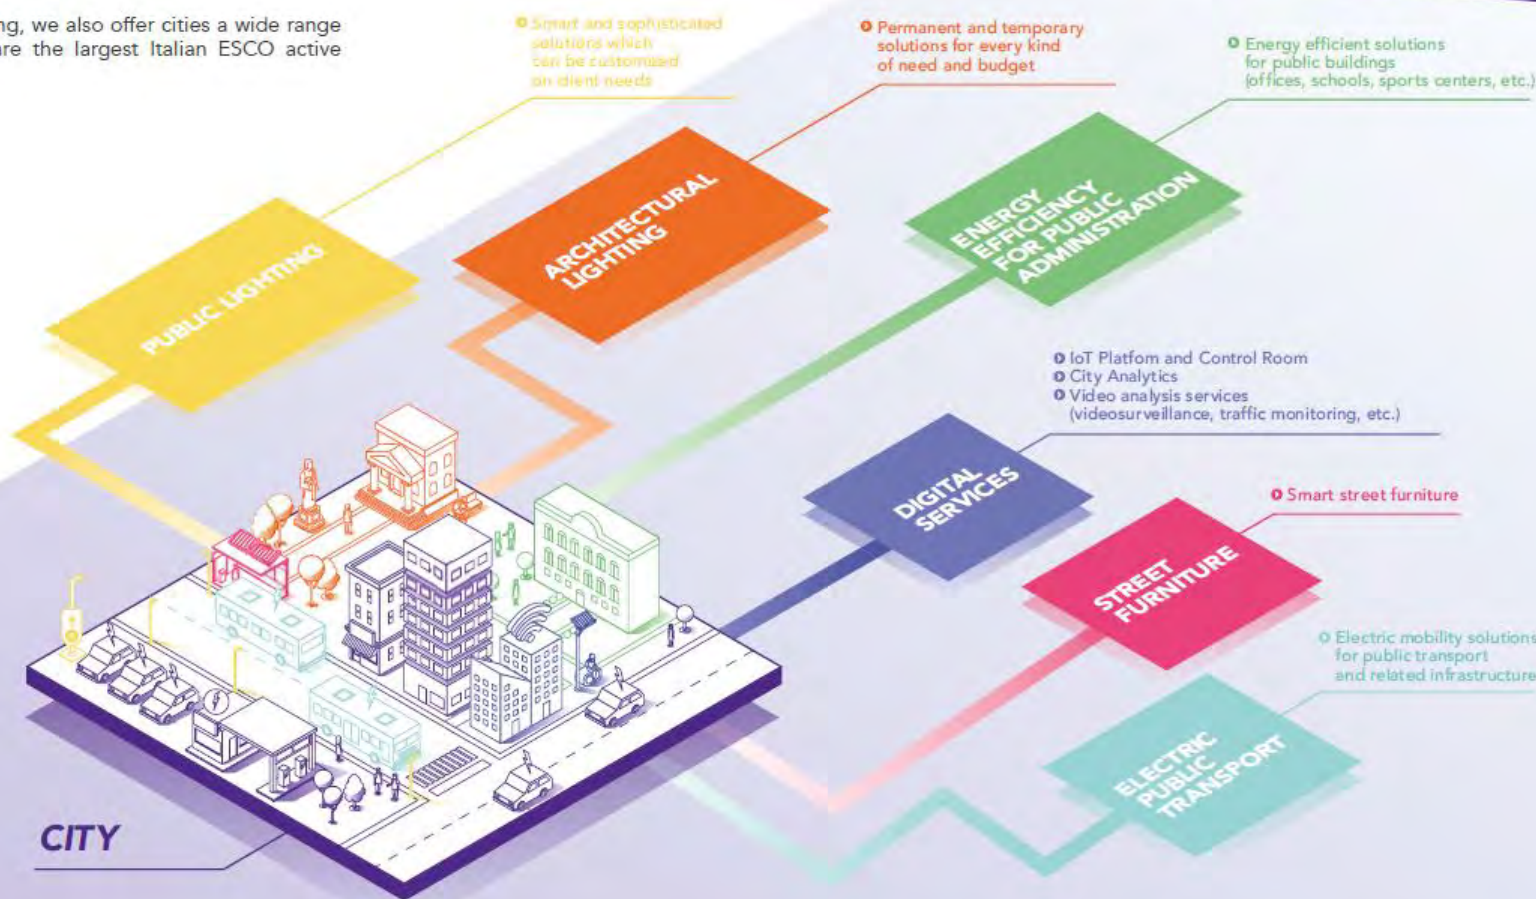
ng, we also offer cities a wide range re the largest Italian ESCO active

Smart and sophisticated solutions which can be customized on client needs

Permanent and temporary solutions for every kind of need and budget

Energy efficient solutions for public buildings (offices, schools, sports centers, etc.)

PUBLIC LIGHTING

ARCHITECTURAL LIGHTING

ENERGY EFFICIENCY FOR PUBLIC ADMINISTRATION

IoT Platform and Control Room
City Analytics
Video analysis services (videosurveillance, traffic monitoring, etc.)

DIGITAL SERVICES

Smart street furniture

STREET FURNITURE

Electric mobility solutions for public transport and related infrastructure

ELECTRIC PUBLIC TRANSPORT

CITY